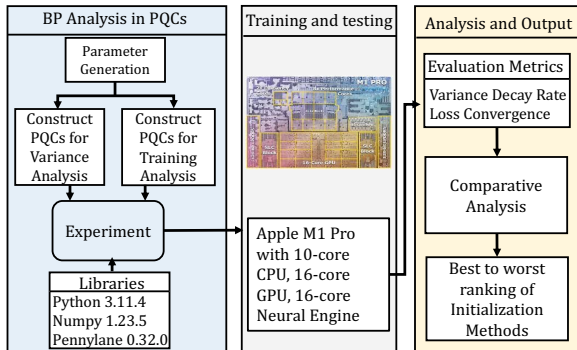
BP Analysis in PQCs

Parameter Generation

Construct PQCs for Variance Analysis

Construct PQCs for Training Analysis

Experiment

Libraries
Python 3.11.4
Numpy 1.23.5
Pennylane 0.32.0

Training and testing

Apple M1 Pro with 10-core CPU, 16-core GPU, 16-core Neural Engine

Analysis and Output

Evaluation Metrics
Variance Decay Rate
Loss Convergence

Comparative Analysis

Best to worst ranking of Initialization Methods